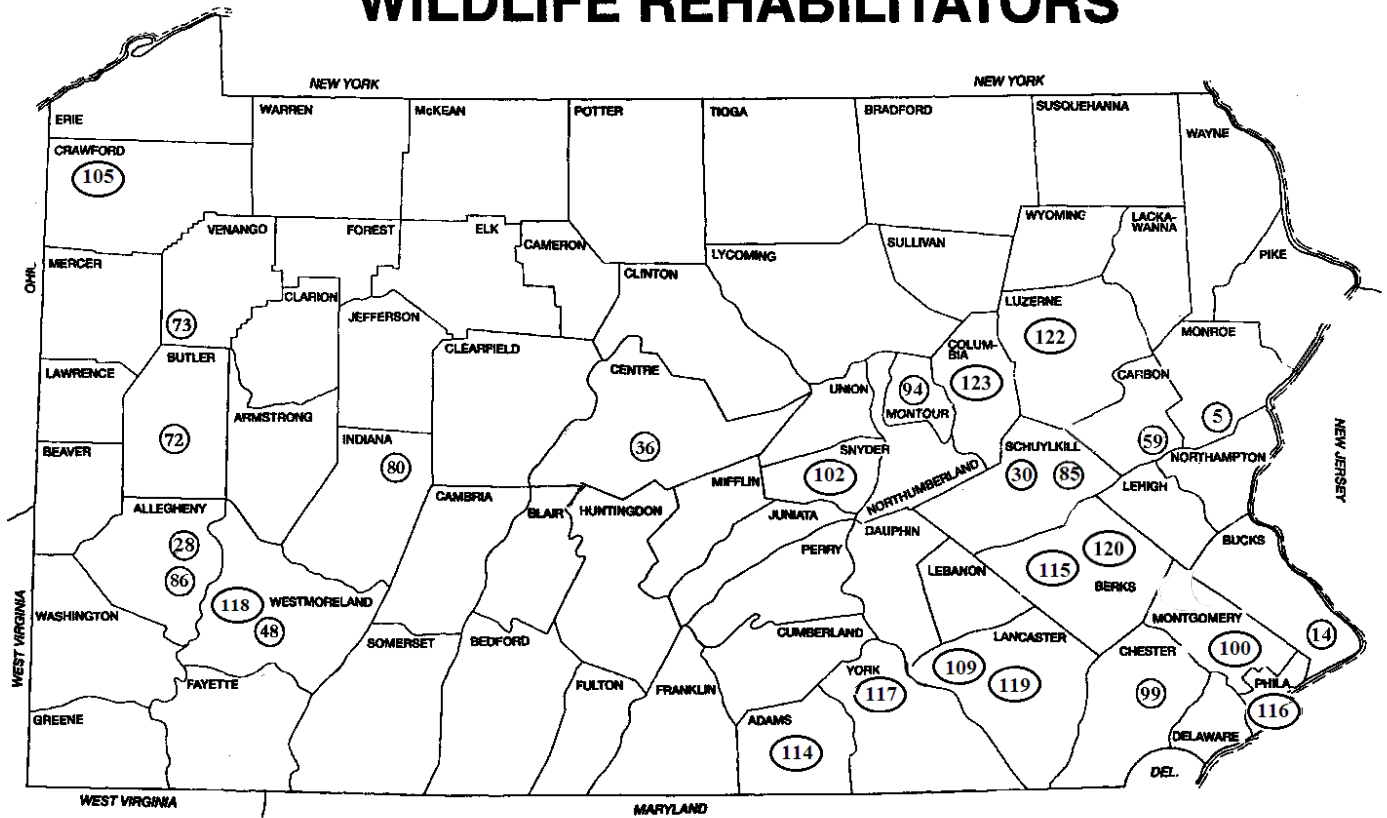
WILDLIFE REHABILITATORS

NEW YORK
NEW YORK
ERIE
CRAWFORD
105
WARREN
McKEAN
POTTER
TIOGA
BRADFORD
SUSQUEHANNA
WAYNE
VENANGO
FOREST
ELK
CAMERON
WYOMING
LACKAWANNA
OHIO
MERCER
LYCOMING
SULLIVAN
PIKE
CLINTON
CLARION
73
JEFFERSON
LUZERNE
122
MONROE
BUTLER
CLEARFIELD
COLUMBIA
123
LAWRENCE
CENTRE
UNION
94
MONTOUR
CARBON
5
ARMSTRONG
72
INDIANA
80
36
NEW JERSEY
BEAVER
SNYDER
102
SCHUYLKILL
30
85
59
NORTHAMPTON
ALLEGHENY
CAMBRIA
BLAIR
HUNTINGDON
MIFFLIN
NORTHUMBERLAND
LEHIGH
28
86
JUNIATA
DAUPHIN
120
BUCKS
PERRY
LEBANON
115
BERKS
118
WESTMORELAND
48
WASHINGTON
MONTGOMERY
100
14
SOMERSET
BEDFORD
CUMBERLAND
LANCASTER
WEST VIRGINIA
CHESTER
109
119
FAYETTE
FULTON
FRANKLIN
YORK
117
99
PHILA.
116
GREENE
ADAMS
114
DELAWARE
DEL.
WEST VIRGINIA
MARYLAND